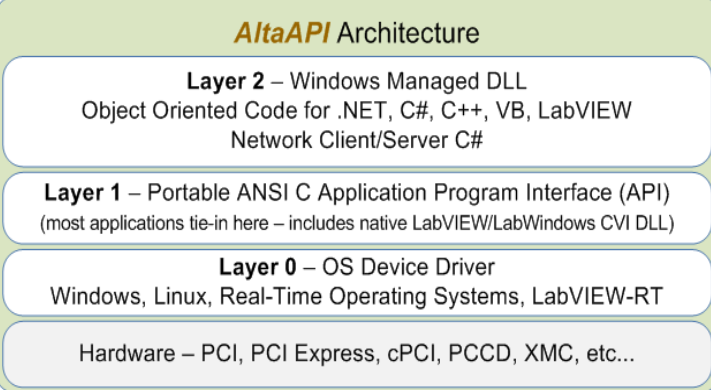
AltaAPI Architecture

Layer 2 – Windows Managed DLL
Object Oriented Code for .NET, C#, C++, VB, LabVIEW
Network Client/Server C#

Layer 1 – Portable ANSI C Application Program Interface (API)
(most applications tie-in here – includes native LabVIEW/LabWindows CVI DLL)

Layer 0 – OS Device Driver
Windows, Linux, Real-Time Operating Systems, LabVIEW-RT

Hardware – PCI, PCI Express, cPCI, PCCD, XMC, etc...